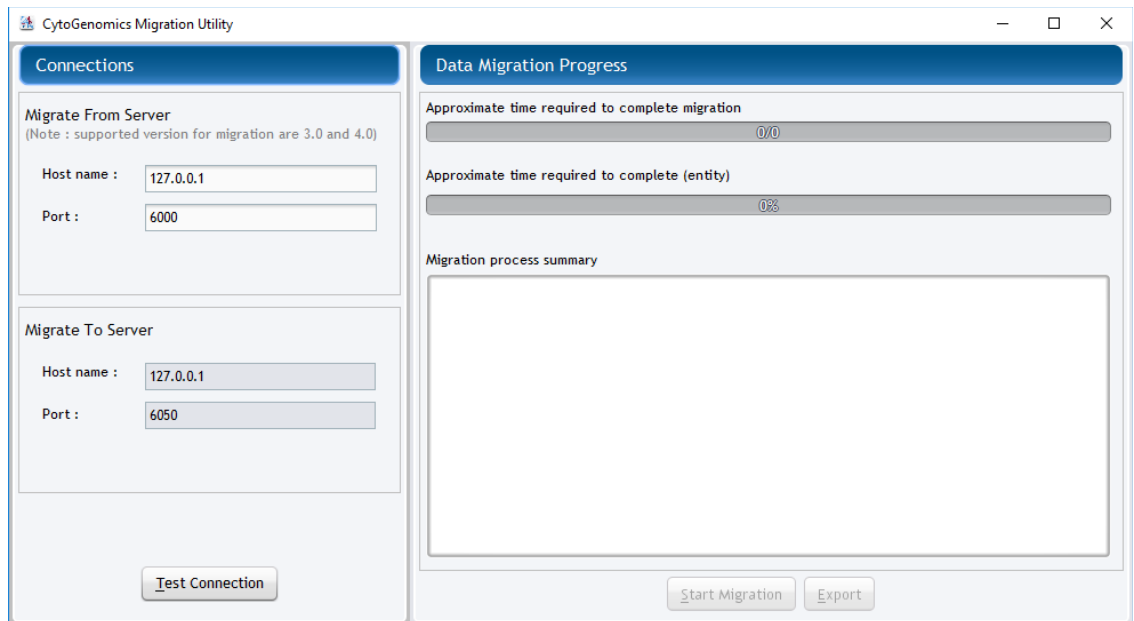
CytoGenomics Migration Utility

Connections

Migrate From Server
(Note : supported version for migration are 3.0 and 4.0)

Host name : 127.0.0.1

Port : 6000

Migrate To Server

Host name : 127.0.0.1

Port : 6050

Test Connection

Data Migration Progress

Approximate time required to complete migration

0/0

Approximate time required to complete (entity)

0%

Migration process summary

Start Migration

Export